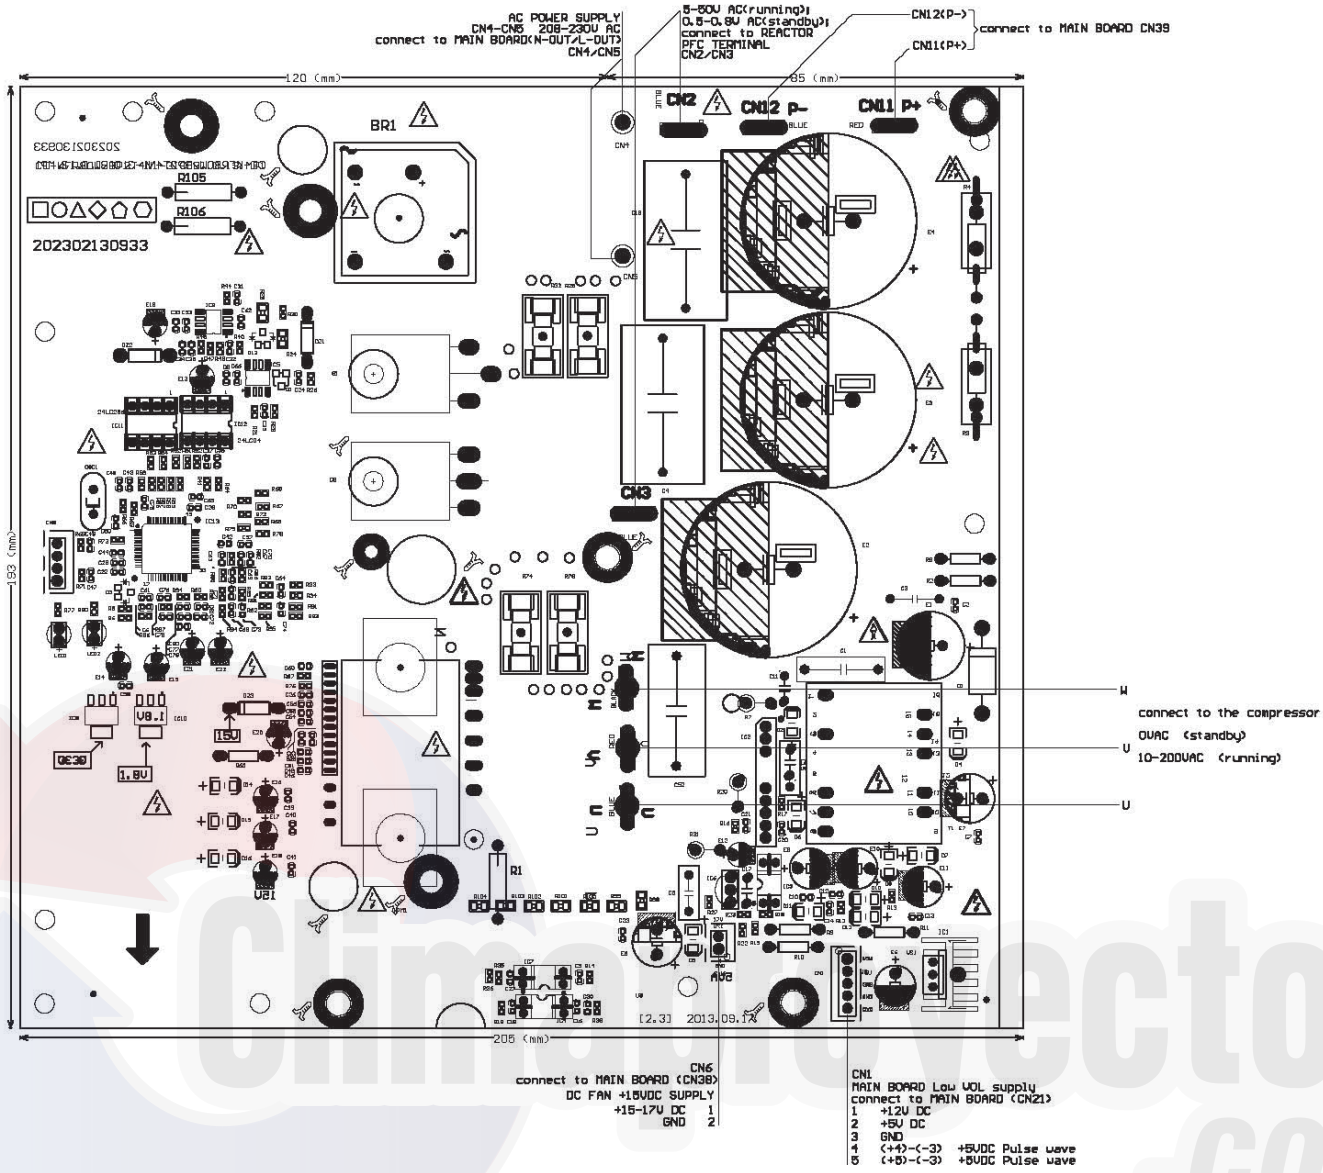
AC POWER SUPPLY
CN4-CN5 208-230V AC
connect to MAIN BOARD(N-OUT/L-OUT)
CN4/CN5

5-50V AC(running);
0.5-0.8V AC(standby);
connect to REACTOR
PFC TERMINAL
CN2/CN3

CN12(P-)
CN11(P+)
connect to MAIN BOARD CN39

120 (mm)
85 (mm)
193 (mm)

CN2
CN12 P-
CN11 P+
BLUE
RED
BR1

202302130933
R105
R106
202302130933

CN3
BLUE

W
connect to the compressor
0VAC (standby)
10-200VAC (running)
V
U

15V
0E30
8.1
1.8V
15V
R1
12V
5V

[2.3] 2013.09.
205 (mm)

CN6
connect to MAIN BOARD (CN38)
DC FAN +15VDC SUPPLY
+15-17V DC 1
GND 2

CN1
MAIN BOARD Low VOL supply
connect to MAIN BOARD (CN21)
1 +12V DC
2 +5V DC
3 GND
4 (+4)-(-3) +5VDC Pulse wave
5 (+5)-(-3) +5VDC Pulse wave

Climaproyectos
.co